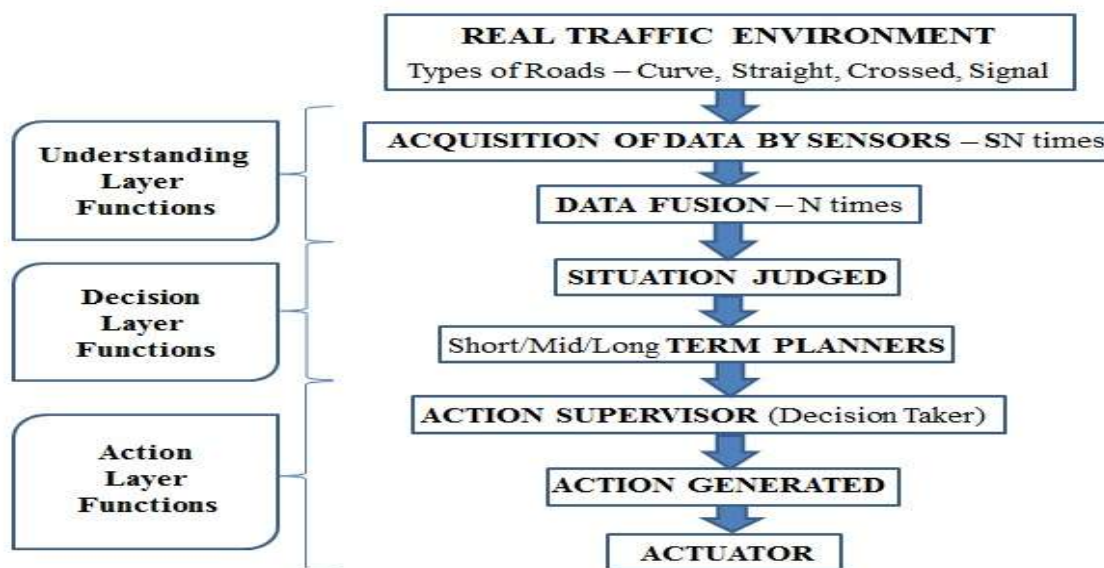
REAL TRAFFIC ENVIRONMENT
Types of Roads – Curve, Straight, Crossed, Signal

Understanding Layer Functions

ACQUISITION OF DATA BY SENSORS – SN times

DATA FUSION – N times

Decision Layer Functions

SITUATION JUDGED

Short/Mid/Long TERM PLANNERS

Action Layer Functions

ACTION SUPERVISOR (Decision Taker)

ACTION GENERATED

ACTUATOR